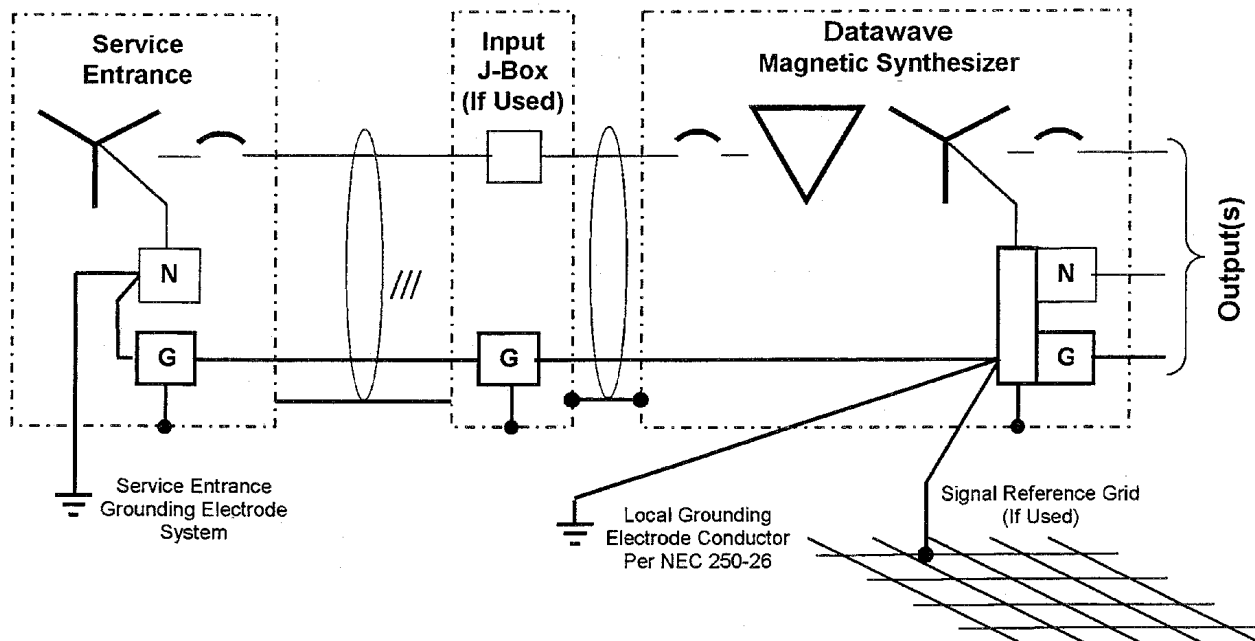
Service Entrance

Input J-Box (If Used)

Datawave Magnetic Synthesizer

N

///

G

G

N

G

Output(s)

Service Entrance Grounding Electrode System

Local Grounding Electrode Conductor Per NEC 250-26

Signal Reference Grid (If Used)